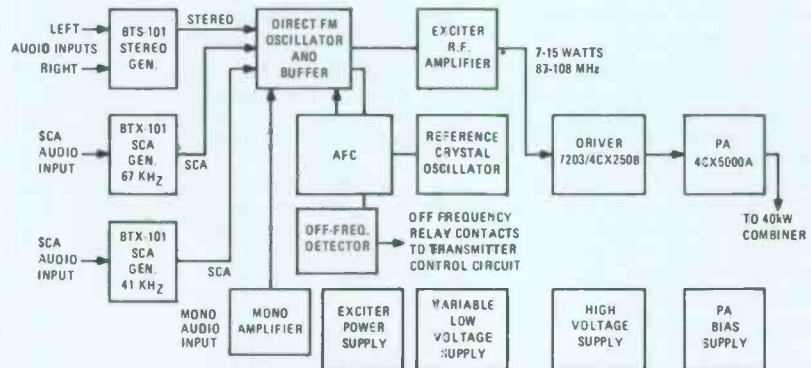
LEFT
AUDIO INPUTS
RIGHT

BTS-101 STEREO GEN.

STEREO

DIRECT FM OSCILLATOR AND BUFFER

EXCITER R.F. AMPLIFIER

7-15 WATTS 87-108 MHz

SCA AUDIO INPUT

BTX-101 SCA GEN. 67 KH$_Z$

SCA

AFC

REFERENCE CRYSTAL OSCILLATOR

DRIVER 7203/4CX250B

PA 4CX5000A

TO 40kW COMBINER

OFF-FREQ. DETECTOR

OFF FREQUENCY RELAY CONTACTS TO TRANSMITTER CONTROL CIRCUIT

SCA AUDIO INPUT

BTX-101 SCA GEN. 41 KH$_Z$

SCA

MONO AUDIO INPUT

MONO AMPLIFIER

EXCITER POWER SUPPLY

VARIABLE LOW VOLTAGE SUPPLY

HIGH VOLTAGE SUPPLY

PA BIAS SUPPLY